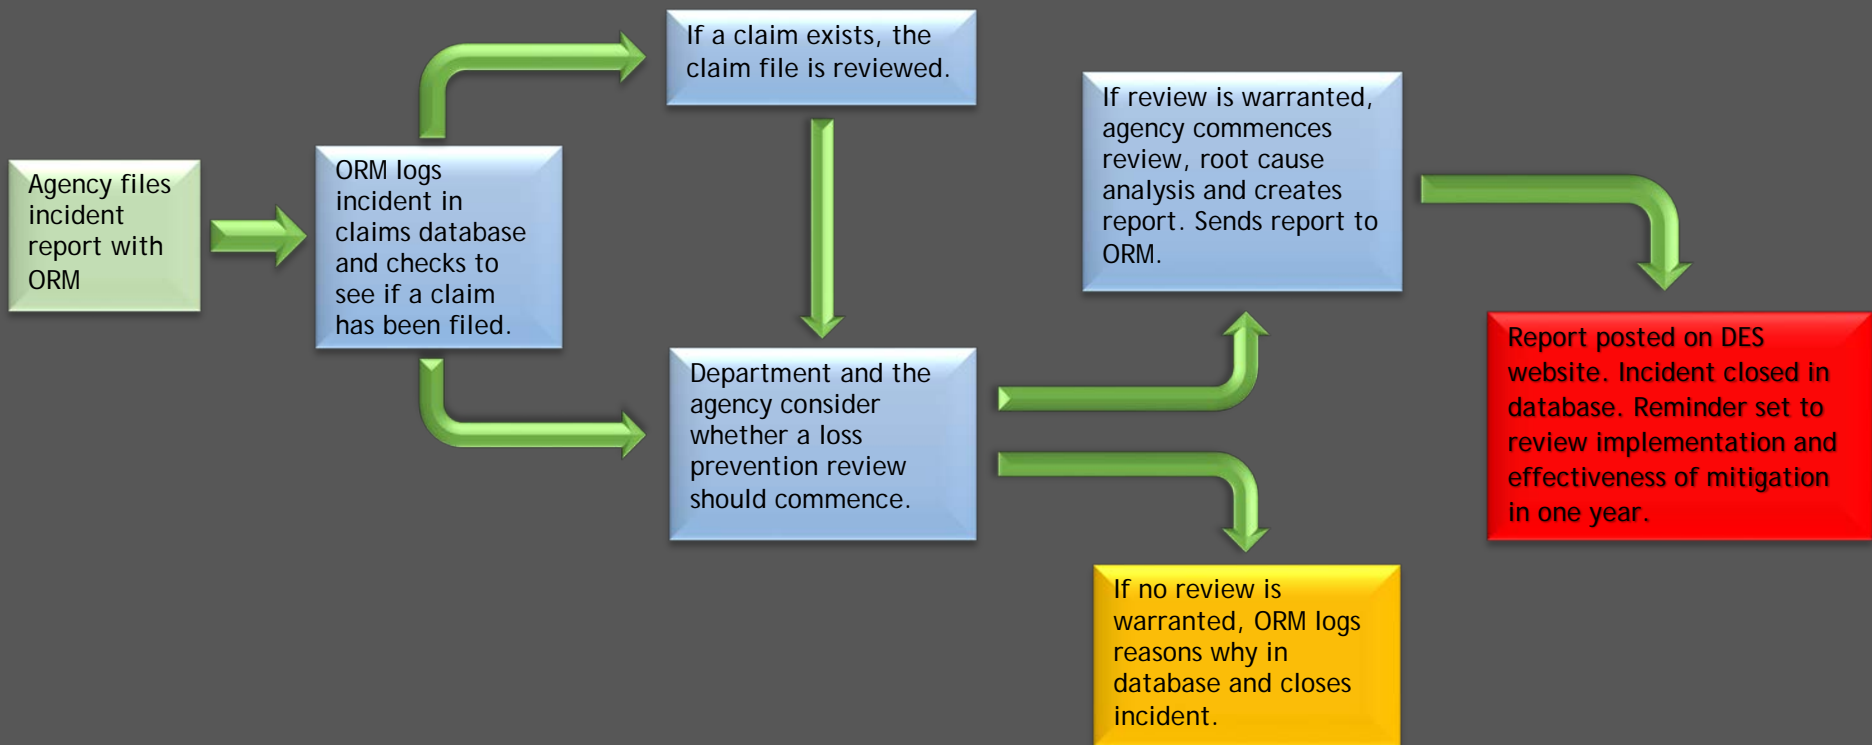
Agency files incident report with ORM

ORM logs incident in claims database and checks to see if a claim has been filed.

If a claim exists, the claim file is reviewed.

Department and the agency consider whether a loss prevention review should commence.

If review is warranted, agency commences review, root cause analysis and creates report. Sends report to ORM.

If no review is warranted, ORM logs reasons why in database and closes incident.

Report posted on DES website. Incident closed in database. Reminder set to review implementation and effectiveness of mitigation in one year.